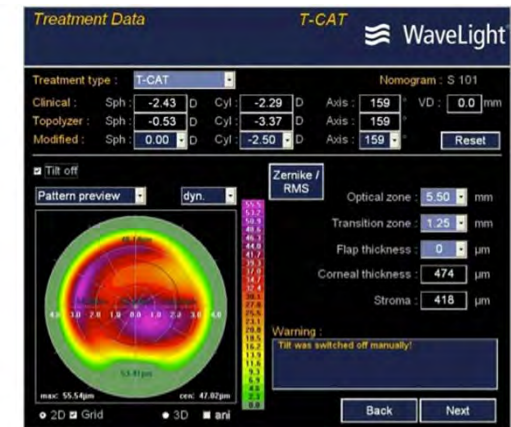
Treatment Data T-CAT WaveLight

Treatment type : T-CAT Nomogram : S 101

Clinical : Sph : -2.43 D Cyl : -2.29 D Axis : 159 ° VD : 0.0 mm

Topolyzer : Sph : -0.53 D Cyl : -3.37 D Axis : 159 °

Modified : Sph : 0.00 D Cyl : -2.50 D Axis : 159 ° Reset

Tilt off

Pattern preview dyn.

Zernike / RMS

55.5
53.2
50.9
48.6
46.3
44.0
41.7
39.3
37.0
34.7
32.4
30.1
27.8
25.6
23.3
20.8
18.5
16.2
13.9
11.6
9.3
6.9
4.6
2.3
0.0

4.0 3.0 2.0 1.0 0.0 1.0 2.0 3.0 4.0

53.41µm

max: 55.54µm cen: 47.02µm

Optical zone : 5.50 mm

Transition zone : 1.25 mm

Flap thickness : 0 µm

Corneal thickness : 474 µm

Stroma : 418 µm

Warning :
Tilt was switched off manually!

2D Grid 3D ani

Back Next